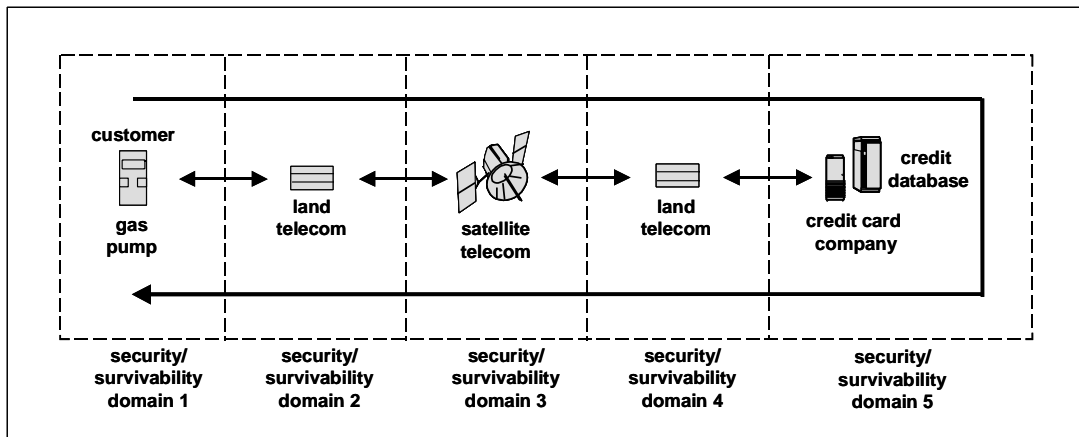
customer

gas pump

land telecom

satellite telecom

land telecom

credit database

credit card company

security/ survivability domain 1

security/ survivability domain 2

security/ survivability domain 3

security/ survivability domain 4

security/ survivability domain 5